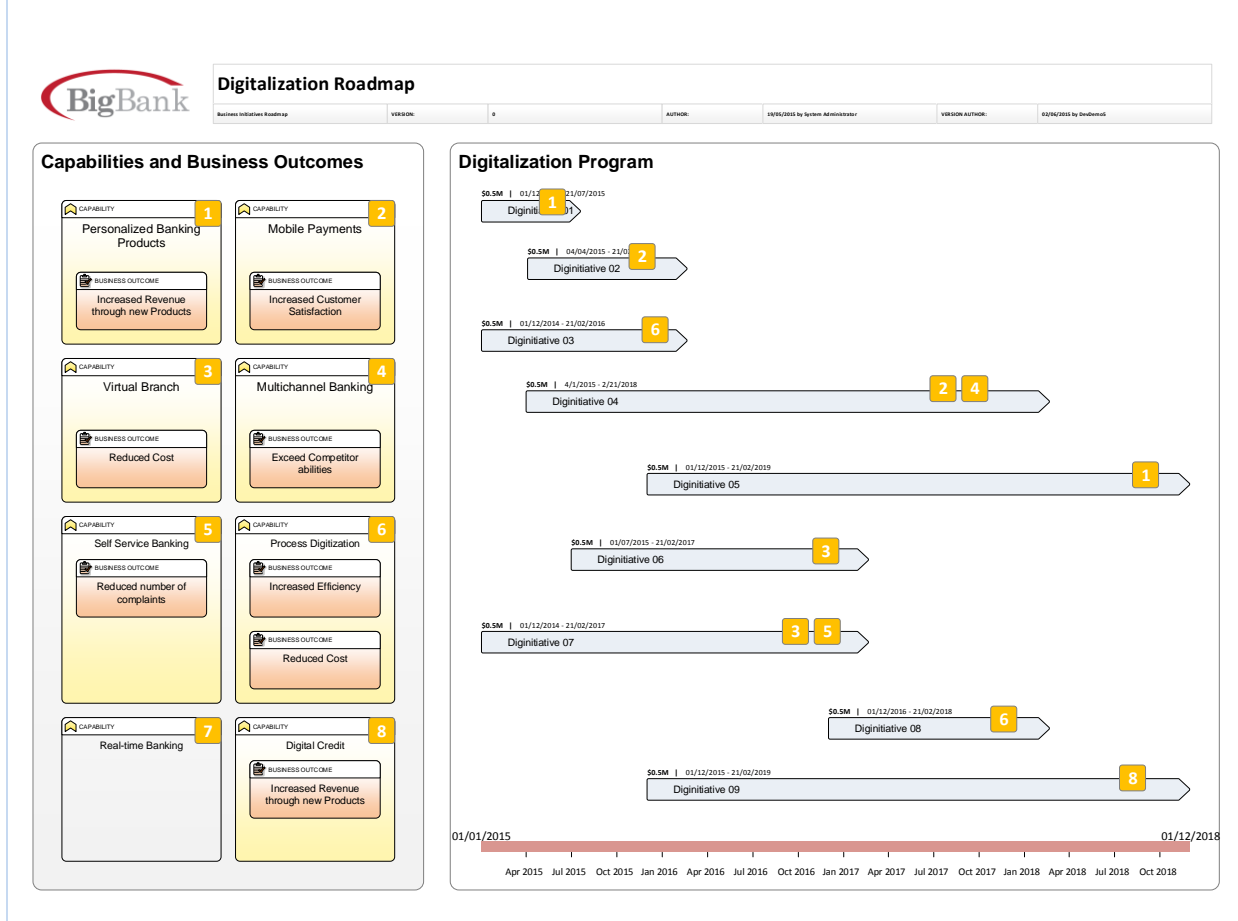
BigBank

Digitalization Roadmap

| Business Initiatives Roadmap | VERSION: | 0 | AUTHOR: | 19/05/2015 by System Administrator | VERSION AUTHOR: | 02/06/2015 by DevDemo5 |
|---|---|---|---|---|---|---|

Capabilities and Business Outcomes

CAPABILITY 1
Personalized Banking Products
BUSINESS OUTCOME
Increased Revenue through new Products

CAPABILITY 2
Mobile Payments
BUSINESS OUTCOME
Increased Customer Satisfaction

CAPABILITY 3
Virtual Branch
BUSINESS OUTCOME
Reduced Cost

CAPABILITY 4
Multichannel Banking
BUSINESS OUTCOME
Exceed Competitor abilities

CAPABILITY 5
Self Service Banking
BUSINESS OUTCOME
Reduced number of complaints

CAPABILITY 6
Process Digitization
BUSINESS OUTCOME
Increased Efficiency
BUSINESS OUTCOME
Reduced Cost

CAPABILITY 7
Real-time Banking

CAPABILITY 8
Digital Credit
BUSINESS OUTCOME
Increased Revenue through new Products

Digitalization Program

$0.5M | 01/12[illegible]21/07/2015
Diginiti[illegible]01 1

$0.5M | 04/04/2015 - 21/0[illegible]
Diginitiative 02 2

$0.5M | 01/12/2014 - 21/02/2016
Diginitiative 03 6

$0.5M | 4/1/2015 - 2/21/2018
Diginitiative 04 2 4

$0.5M | 01/12/2015 - 21/02/2019
Diginitiative 05 1

$0.5M | 01/07/2015 - 21/02/2017
Diginitiative 06 3

$0.5M | 01/12/2014 - 21/02/2017
Diginitiative 07 3 5

$0.5M | 01/12/2016 - 21/02/2018
Diginitiative 08 6

$0.5M | 01/12/2015 - 21/02/2019
Diginitiative 09 8

01/01/2015 01/12/2018

Apr 2015 Jul 2015 Oct 2015 Jan 2016 Apr 2016 Jul 2016 Oct 2016 Jan 2017 Apr 2017 Jul 2017 Oct 2017 Jan 2018 Apr 2018 Jul 2018 Oct 2018